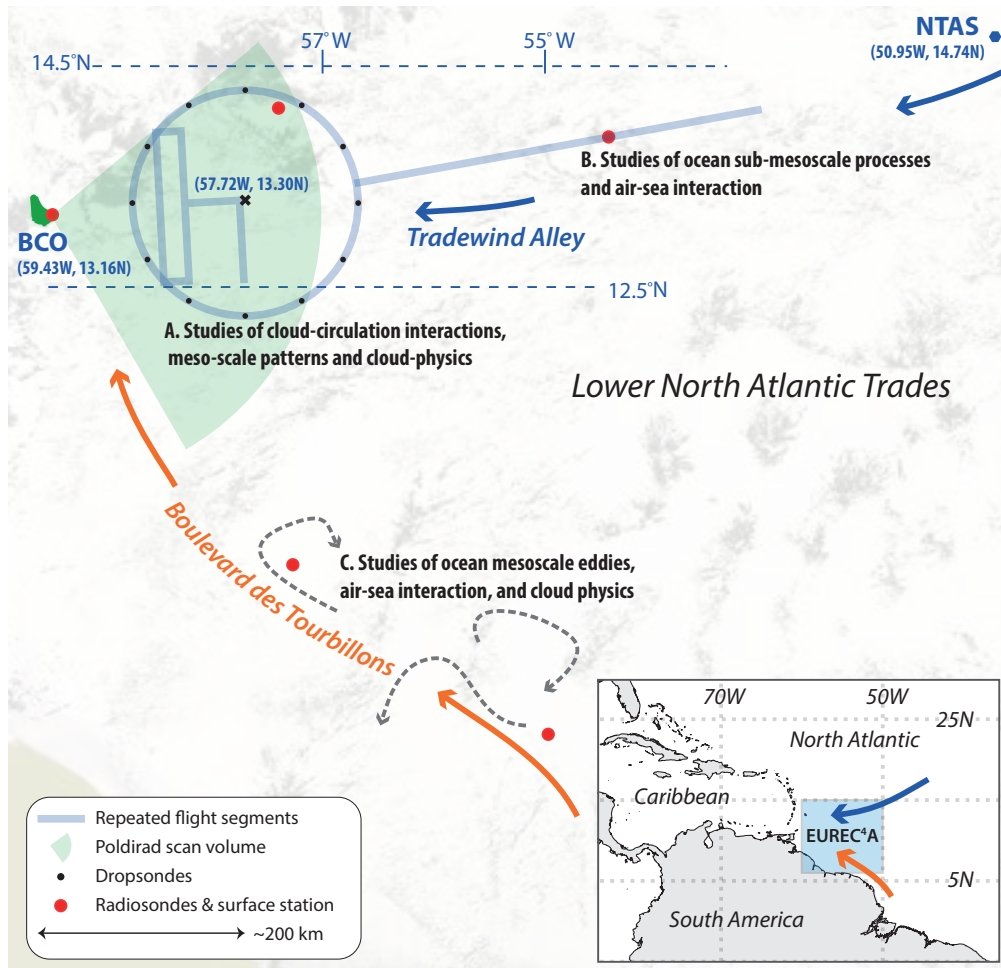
NTAS
(50.95W, 14.74N)

57° W

55° W

14.5°N

(57.72W, 13.30N)

B. Studies of ocean sub-mesoscale processes and air-sea interaction

BCO
(59.43W, 13.16N)

Tradewind Alley

12.5°N

A. Studies of cloud-circulation interactions, meso-scale patterns and cloud-physics

Lower North Atlantic Trades

Boulevard des Tourbillons

C. Studies of ocean mesoscale eddies, air-sea interaction, and cloud physics

70W

50W

25N

North Atlantic

Caribbean

EUREC$^4$A

5N

South America

Repeated flight segments

Poldirad scan volume

Dropsondes

Radiosondes & surface station

~200 km